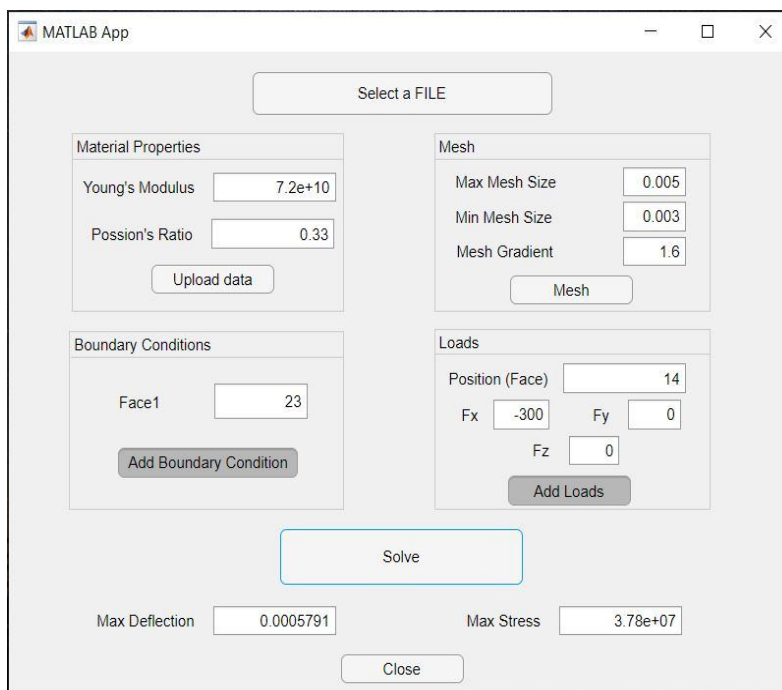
MATLAB App

Select a FILE

Material Properties

Young's Modulus 7.2e+10

Possion's Ratio 0.33

Upload data

Mesh

Max Mesh Size 0.005

Min Mesh Size 0.003

Mesh Gradient 1.6

Mesh

Boundary Conditions

Face1 23

Add Boundary Condition

Loads

Position (Face) 14

Fx -300 Fy 0

Fz 0

Add Loads

Solve

Max Deflection 0.0005791

Max Stress 3.78e+07

Close